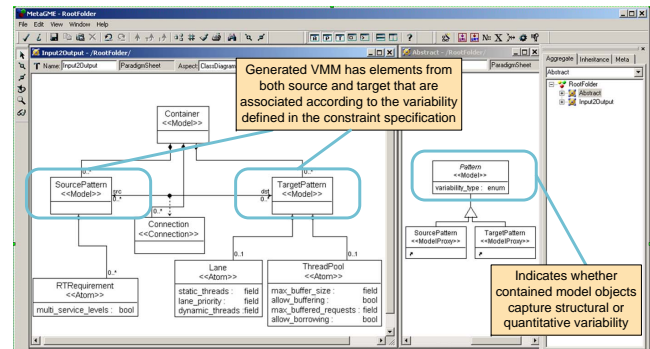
MetaGME - RootFolder
File Edit View Window Help
Input2Output - /RootFolder/
Name: Input2Output ParadigmSheet Aspect: ClassDiagram
Abstract - /RootFolder/
ParadigmSheet
Aggregate Inheritance Meta
Abstract
RootFolder
Abstract
Input2Output

Generated VMM has elements from both source and target that are associated according to the variability defined in the constraint specification

Container
<<Model>>

SourcePattern
<<Model>>

TargetPattern
<<Model>>

src
0..*
dst
0..*
0..*
0..*
0..*
0..1
0..1
0..*

Connection
<<Connection>>

Lane
<<Atom>>
static_threads : field
lane_priority : field
dynamic_threads : field

ThreadPool
<<Atom>>
max_buffer_size : field
allow_buffering : bool
max_buffered_requests : field
allow_borrowing : bool

RTRequirement
<<Atom>>
multi_service_levels : bool

Pattern
<<Model>>
variability_type : enum

SourcePattern
<<ModelProxy>>

TargetPattern
<<ModelProxy>>

Indicates whether contained model objects capture structural or quantitative variability